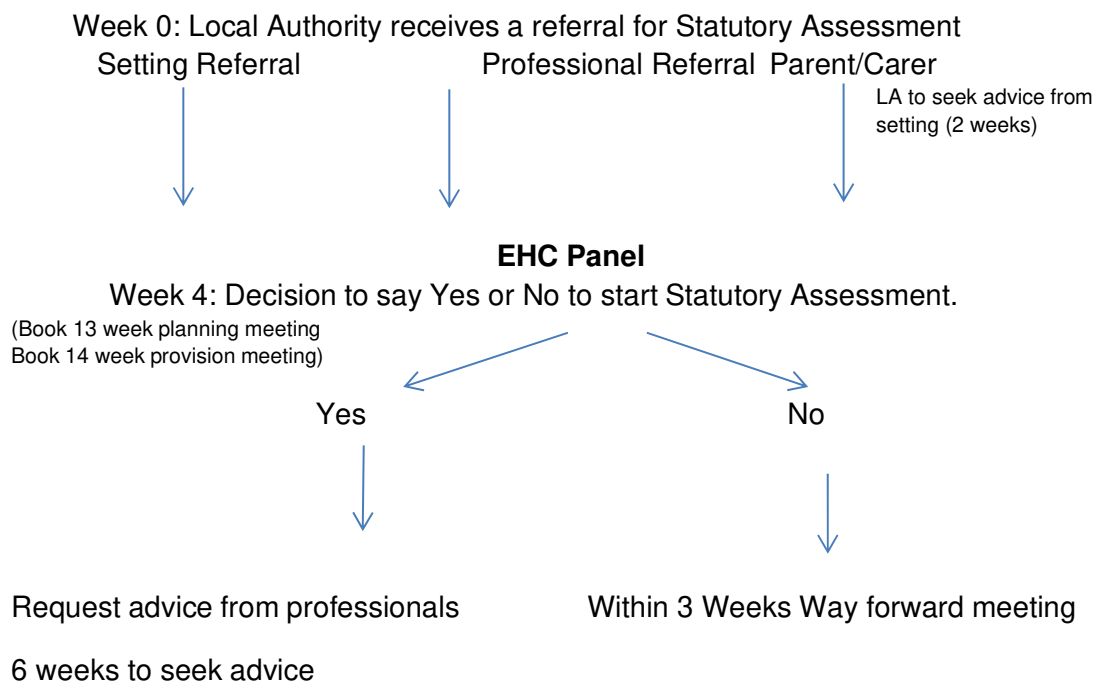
Week 0: Local Authority receives a referral for Statutory Assessment

Setting Referral

Professional Referral

Parent/Carer

LA to seek advice from setting (2 weeks)

**EHC Panel**

Week 4: Decision to say Yes or No to start Statutory Assessment.

(Book 13 week planning meeting
Book 14 week provision meeting)

Yes

No

Request advice from professionals

6 weeks to seek advice

Within 3 Weeks Way forward meeting